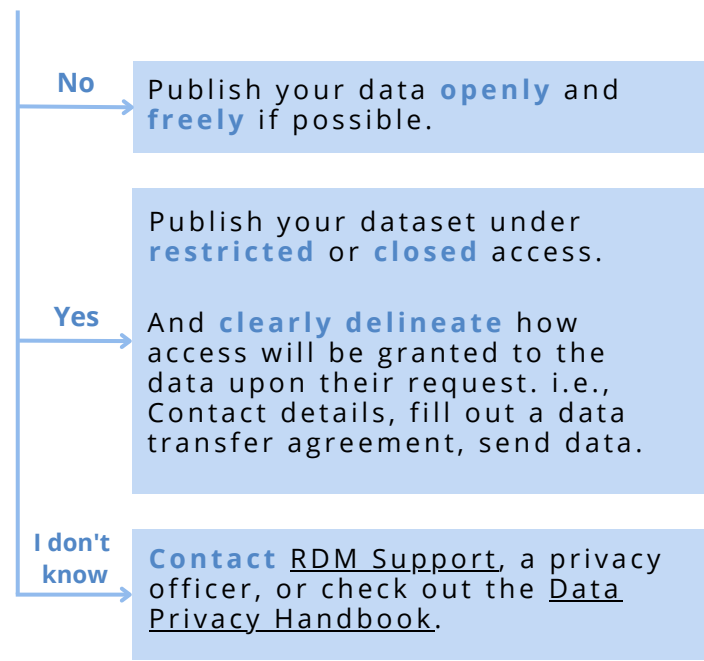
No

Publish your data openly and freely if possible.

Yes

Publish your dataset under restricted or closed access.

And clearly delineate how access will be granted to the data upon their request. i.e., Contact details, fill out a data transfer agreement, send data.

I don't know

Contact RDM Support, a privacy officer, or check out the Data Privacy Handbook.